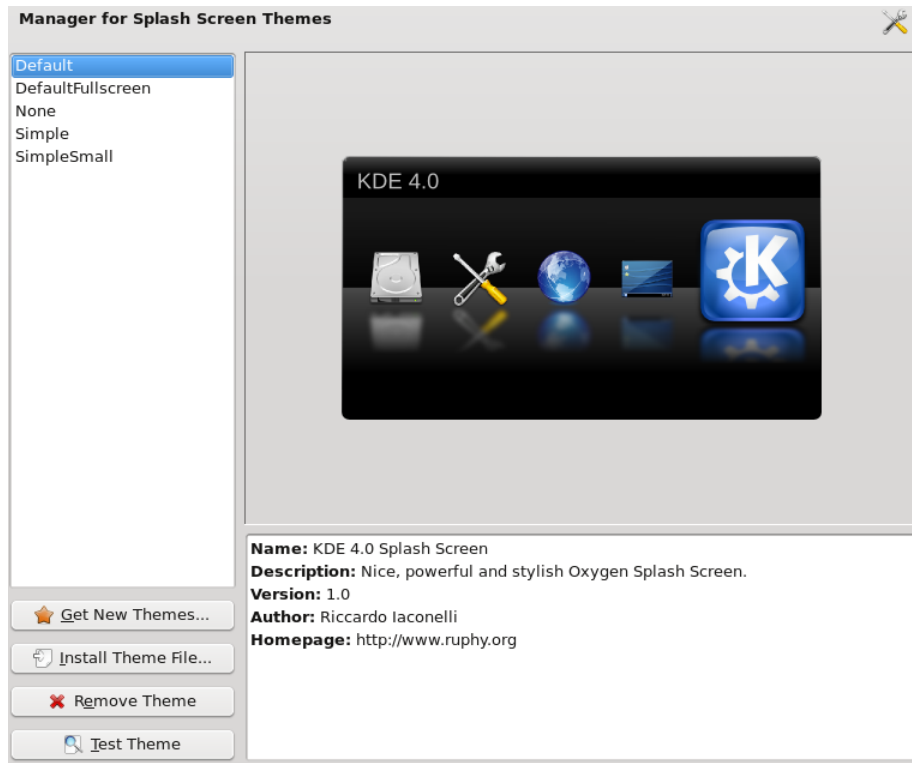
Manager for Splash Screen Themes

Default
DefaultFullscreen
None
Simple
SimpleSmall

KDE 4.0

Name: KDE 4.0 Splash Screen
Description: Nice, powerful and stylish Oxygen Splash Screen.
Version: 1.0
Author: Riccardo Iaconelli
Homepage: http://www.ruphy.org

Get New Themes...
Install Theme File...
Remove Theme
Test Theme